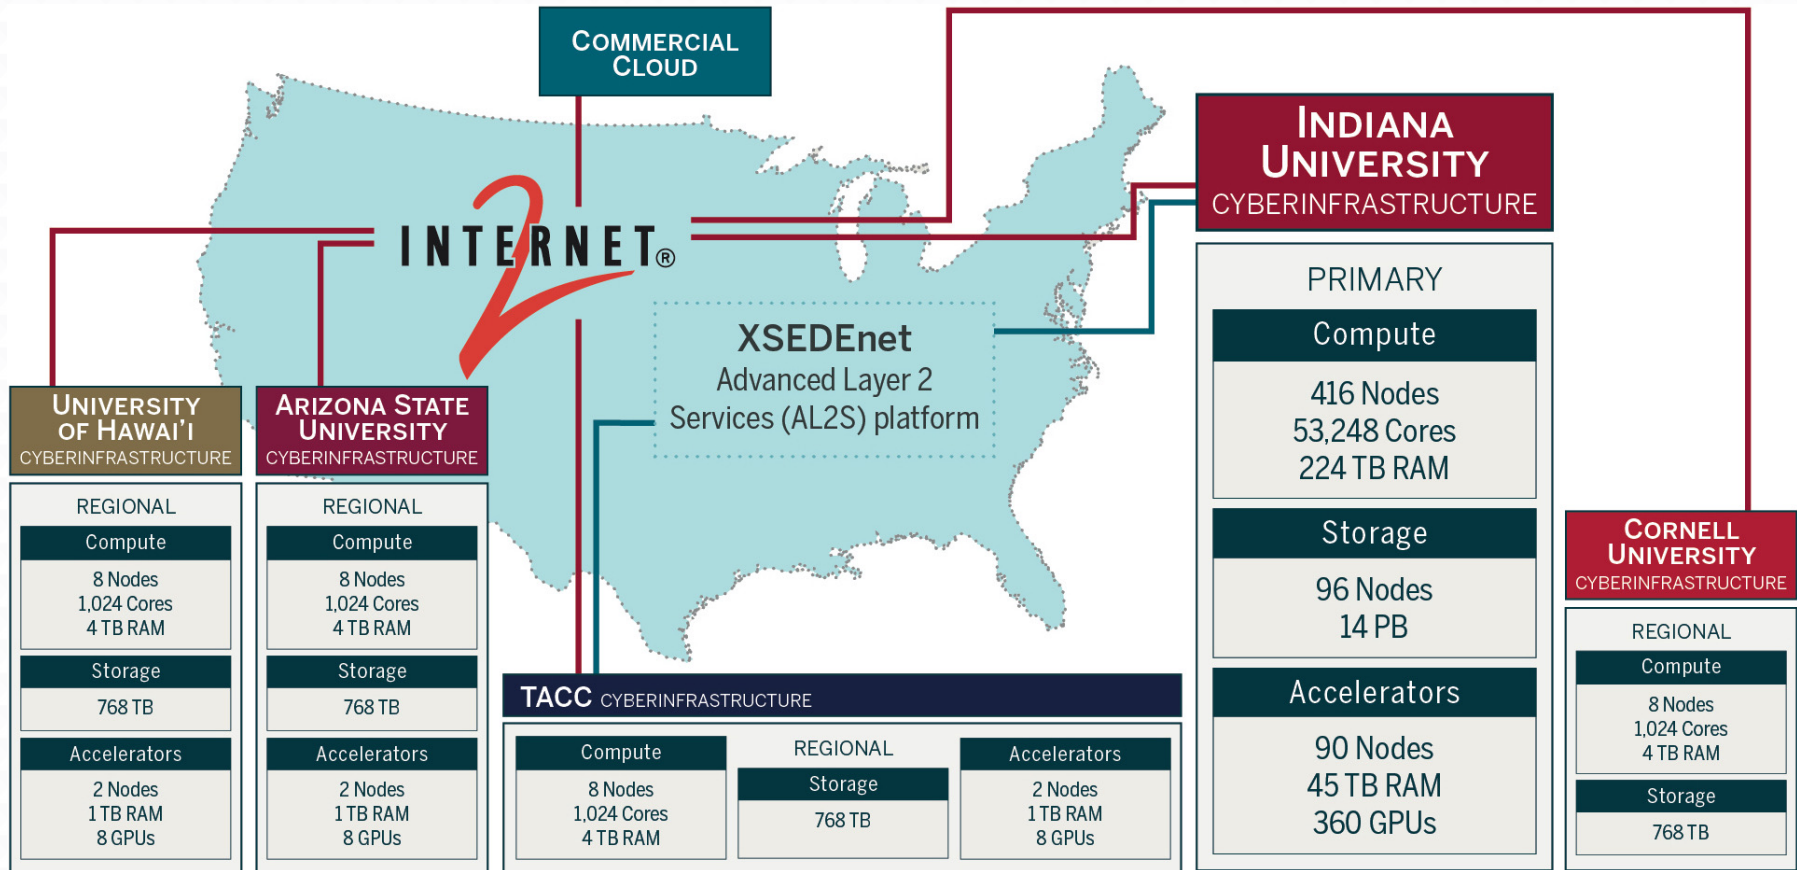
COMMERCIAL CLOUD

INTERNET2®

XSEDEnet
Advanced Layer 2
Services (AL2S) platform

INDIANA UNIVERSITY
CYBERINFRASTRUCTURE

PRIMARY

Compute
416 Nodes
53,248 Cores
224 TB RAM

Storage
96 Nodes
14 PB

Accelerators
90 Nodes
45 TB RAM
360 GPUs

UNIVERSITY OF HAWAI'I
CYBERINFRASTRUCTURE

REGIONAL

Compute
8 Nodes
1,024 Cores
4 TB RAM

Storage
768 TB

Accelerators
2 Nodes
1 TB RAM
8 GPUs

ARIZONA STATE UNIVERSITY
CYBERINFRASTRUCTURE

REGIONAL

Compute
8 Nodes
1,024 Cores
4 TB RAM

Storage
768 TB

Accelerators
2 Nodes
1 TB RAM
8 GPUs

TACC CYBERINFRASTRUCTURE

Compute
8 Nodes
1,024 Cores
4 TB RAM

REGIONAL

Storage
768 TB

Accelerators
2 Nodes
1 TB RAM
8 GPUs

CORNELL UNIVERSITY
CYBERINFRASTRUCTURE

REGIONAL

Compute
8 Nodes
1,024 Cores
4 TB RAM

Storage
768 TB